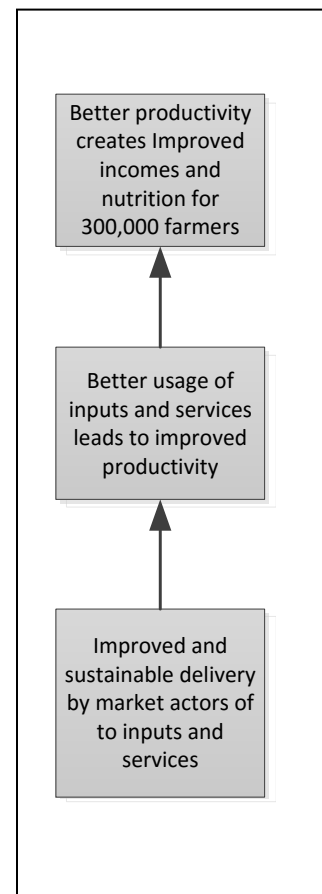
Better productivity creates Improved incomes and nutrition for 300,000 farmers

Better usage of inputs and services leads to improved productivity

Improved and sustainable delivery by market actors of to inputs and services